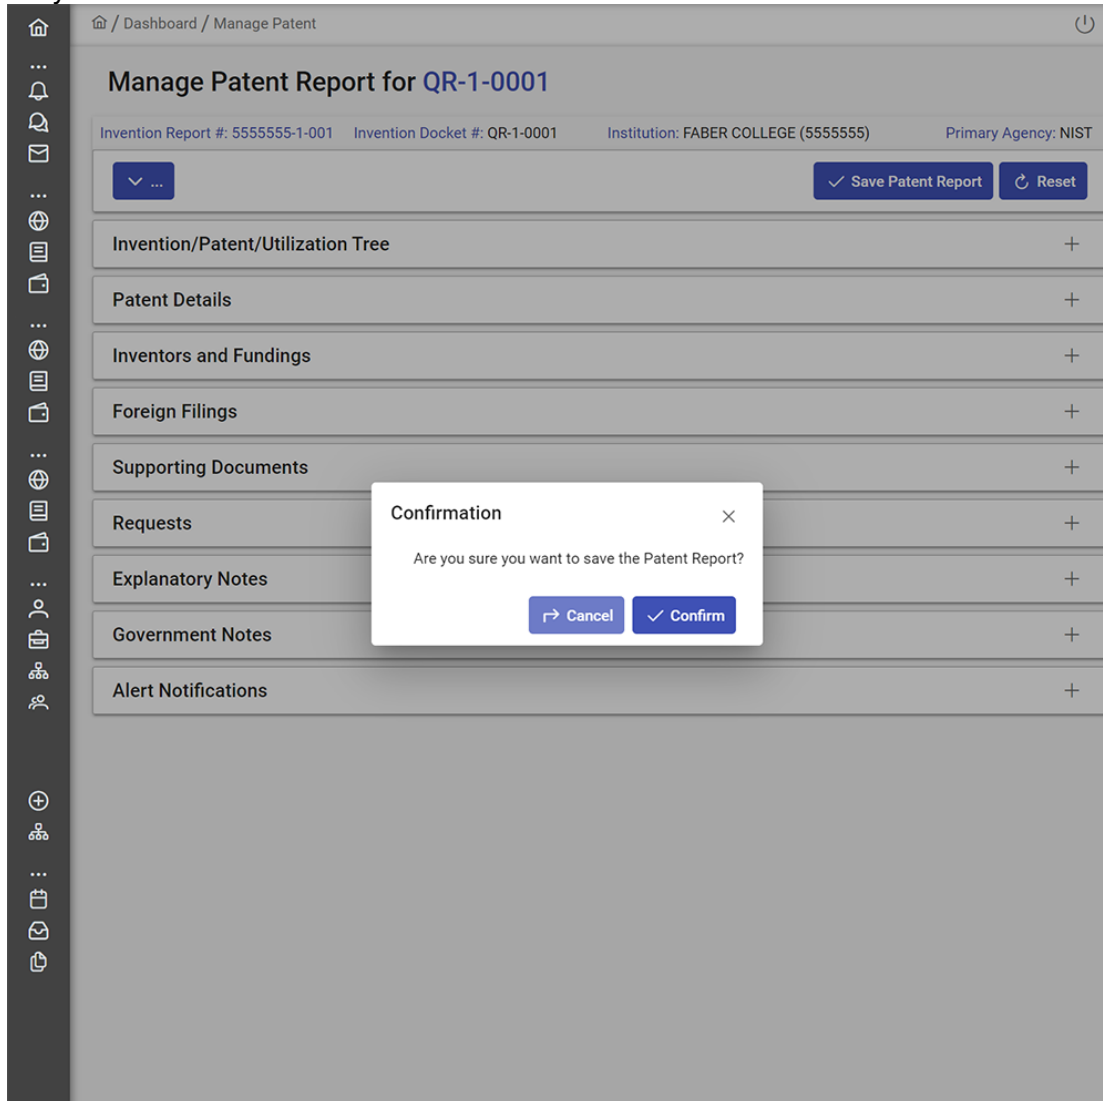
/ Dashboard / Manage Patent

Manage Patent Report for QR-1-0001

Invention Report #: 5555555-1-001 Invention Docket #: QR-1-0001 Institution: FABER COLLEGE (5555555) Primary Agency: NIST

...

Save Patent Report

Reset

Invention/Patent/Utilization Tree

Patent Details

Inventors and Fundings

Foreign Filings

Supporting Documents

Requests

Explanatory Notes

Government Notes

Alert Notifications

Confirmation

Are you sure you want to save the Patent Report?

Cancel

Confirm